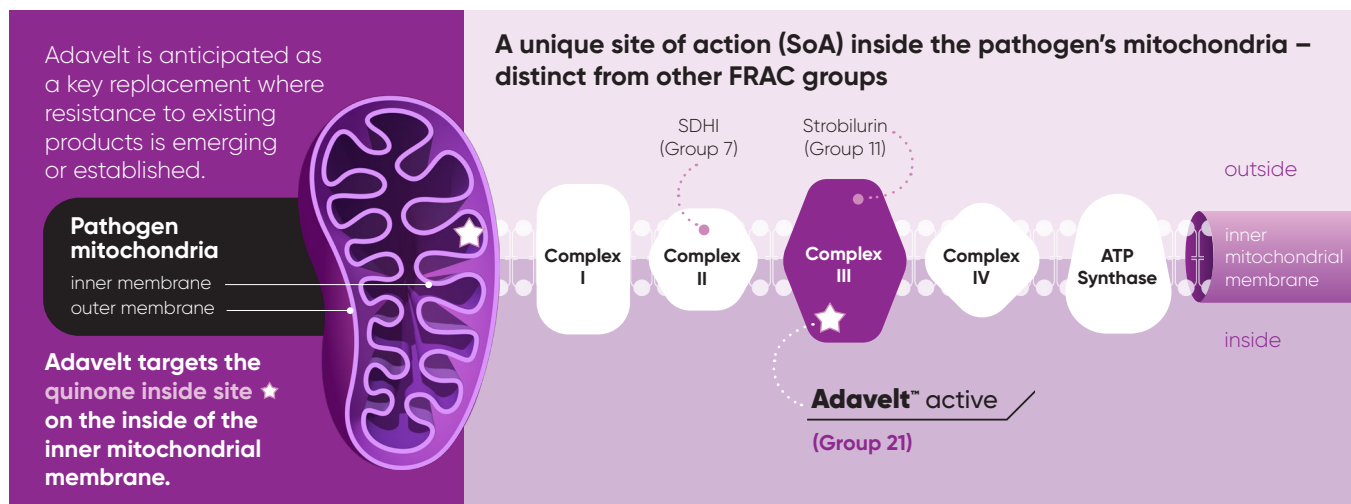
Adavelt is anticipated as a key replacement where resistance to existing products is emerging or established.

Pathogen mitochondria
inner membrane
outer membrane

Adavelt targets the quinone inside site ★ on the inside of the inner mitochondrial membrane.

A unique site of action (SoA) inside the pathogen's mitochondria – distinct from other FRAC groups

SDHI (Group 7)
Strobilurin (Group 11)

outside

Complex I
Complex II
Complex III
Complex IV
ATP Synthase

inner mitochondrial membrane

inside

Adavelt™ active
(Group 21)